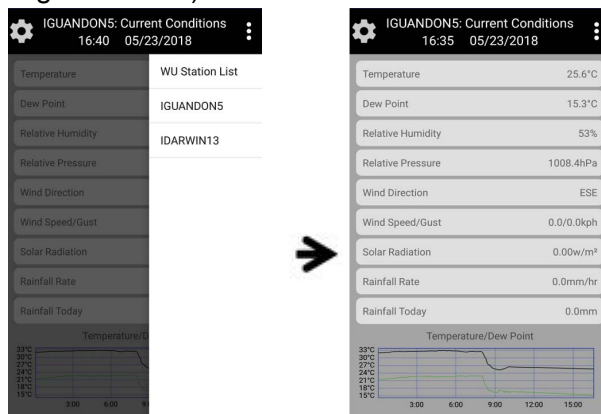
IGUANDON5: Current Conditions
16:40 05/23/2018

Temperature
Dew Point
Relative Humidity
Relative Pressure
Wind Direction
Wind Speed/Gust
Solar Radiation
Rainfall Rate
Rainfall Today
Temperature/De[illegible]

33°C
30°C
27°C
24°C
21°C
18°C
15°C
3:00 6:00 9:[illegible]

WU Station List
IGUANDON5
IDARWIN13

IGUANDON5: Current Conditions
16:35 05/23/2018

| | |
|---|---|
| Temperature | 25.6°C |
| Dew Point | 15.3°C |
| Relative Humidity | 53% |
| Relative Pressure | 1008.4hPa |
| Wind Direction | ESE |
| Wind Speed/Gust | 0.0/0.0kph |
| Solar Radiation | 0.00w/m² |
| Rainfall Rate | 0.0mm/hr |
| Rainfall Today | 0.0mm |

Temperature/Dew Point

33°C
30°C
27°C
24°C
21°C
18°C
15°C
3:00 6:00 9:00 12:00 15:00